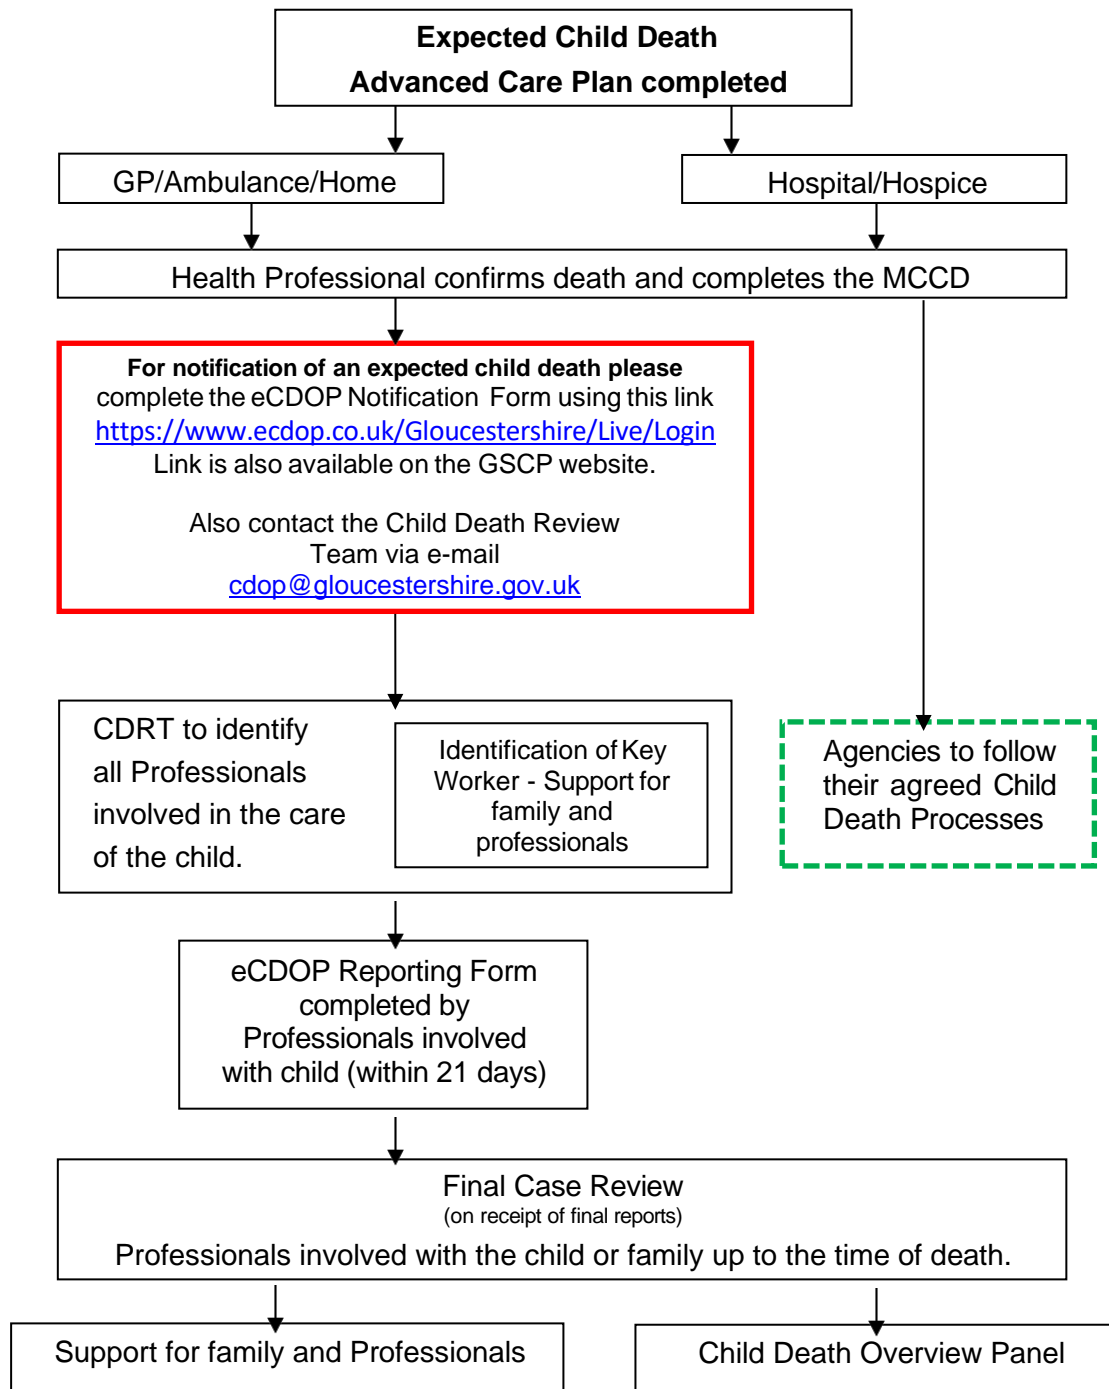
Expected Child Death
Advanced Care Plan completed

GP/Ambulance/Home

Hospital/Hospice

Health Professional confirms death and completes the MCCD

For notification of an expected child death please complete the eCDOP Notification Form using this link
https://www.ecdop.co.uk/Gloucestershire/Live/Login
Link is also available on the GSCP website.

Also contact the Child Death Review Team via e-mail
cdop@gloucestershire.gov.uk

CDRT to identify all Professionals involved in the care of the child.

Identification of Key Worker - Support for family and professionals

Agencies to follow their agreed Child Death Processes

eCDOP Reporting Form completed by Professionals involved with child (within 21 days)

Final Case Review
(on receipt of final reports)
Professionals involved with the child or family up to the time of death.

Support for family and Professionals

Child Death Overview Panel